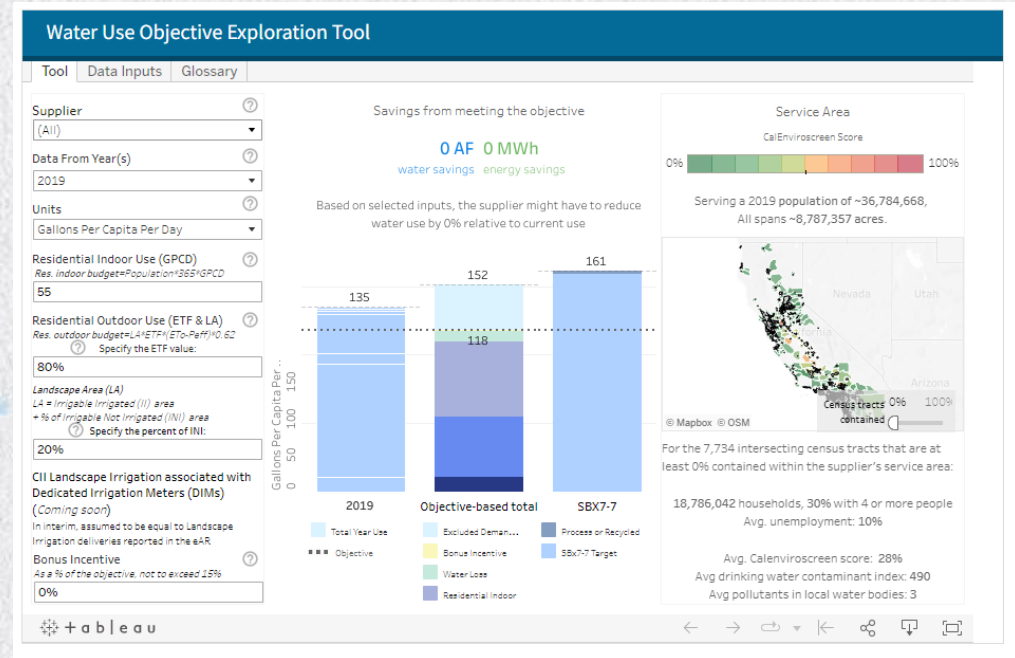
Water Use Objective Exploration Tool

Tool | Data Inputs | Glossary

Supplier
(All)

Data From Year(s)
2019

Units
Gallons Per Capita Per Day

Residential Indoor Use (GPCD)
Res. indoor budget=Population*365*GPCD
55

Residential Outdoor Use (ETF & LA)
Res. outdoor budget=LA*ETF*(ETo-Peff)*0.62
Specify the ETF value:
80%

Landscape Area (LA)
LA = Irrigable Irrigated (II) area + % of Irrigable Not Irrigated (INI) area
Specify the percent of INI:
20%

CII Landscape Irrigation associated with Dedicated Irrigation Meters (DIMs)
(Coming soon)
In interim, assumed to be equal to Landscape Irrigation deliveries reported in the eAR.

Bonus Incentive
As a % of the objective, not to exceed 15%
0%

Savings from meeting the objective

0 AF water savings
0 MWh energy savings

Based on selected inputs, the supplier might have to reduce water use by 0% relative to current use

135
152
118
161

Gallons Per Capita Per ...
0
50
100
150

2019
Objective-based total
SBX7-7

Total Year Use
Objective
Excluded Deman...
Bonus Incentive
Water Loss
Residential Indoor
Process or Recycled
SBx7-7 Target

Service Area
CalEnviroscreen Score
0%
100%

Serving a 2019 population of ~36,784,668,
All spans ~8,787,357 acres.

Nevada
Utah
Arizona
© Mapbox © OSM
Census tracts contained
0%
100%

For the 7,734 intersecting census tracts that are at least 0% contained within the supplier's service area:

18,786,042 households, 30% with 4 or more people
Avg. unemployment: 10%

Avg. Calenviroscreen score: 28%
Avg drinking water contaminant index: 490
Avg pollutants in local water bodies: 3

+ a b l e a u